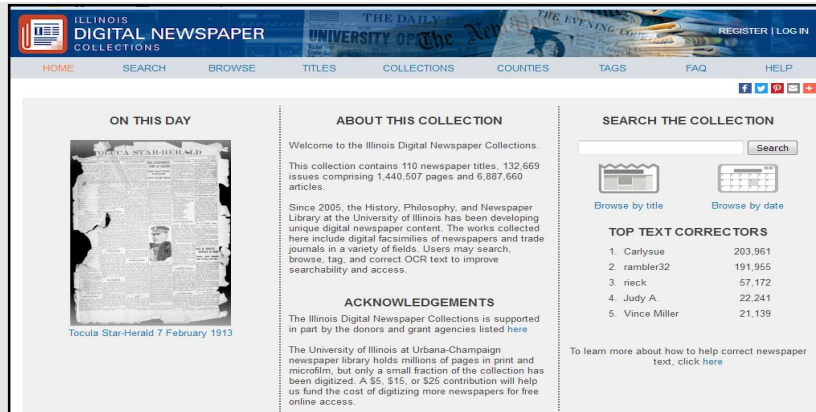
ILLINOIS
DIGITAL NEWSPAPER
COLLECTIONS

THE DAILY
UNIVERSITY OF
THE EVENING

REGISTER | LOG IN

HOME | SEARCH | BROWSE | TITLES | COLLECTIONS | COUNTIES | TAGS | FAQ | HELP

ON THIS DAY

TOCULA STAR-HERALD

Tocula Star-Herald 7 February 1913

ABOUT THIS COLLECTION

Welcome to the Illinois Digital Newspaper Collections.

This collection contains 110 newspaper titles, 132,669 issues comprising 1,440,507 pages and 6,887,660 articles.

Since 2005, the History, Philosophy, and Newspaper Library at the University of Illinois has been developing unique digital newspaper content. The works collected here include digital facsimiles of newspapers and trade journals in a variety of fields. Users may search, browse, tag, and correct OCR text to improve searchability and access.

ACKNOWLEDGEMENTS

The Illinois Digital Newspaper Collections is supported in part by the donors and grant agencies listed here

The University of Illinois at Urbana-Champaign newspaper library holds millions of pages in print and microfilm, but only a small fraction of the collection has been digitized. A $5, $15, or $25 contribution will help us fund the cost of digitizing more newspapers for free online access.

SEARCH THE COLLECTION

Search

Browse by title
Browse by date

TOP TEXT CORRECTORS

| | | |
|---|---|---|
| 1. | Carlysue | 203,961 |
| 2. | rambler32 | 191,955 |
| 3. | rieck | 57,172 |
| 4. | Judy A. | 22,241 |
| 5. | Vince Miller | 21,139 |

To learn more about how to help correct newspaper text, click here